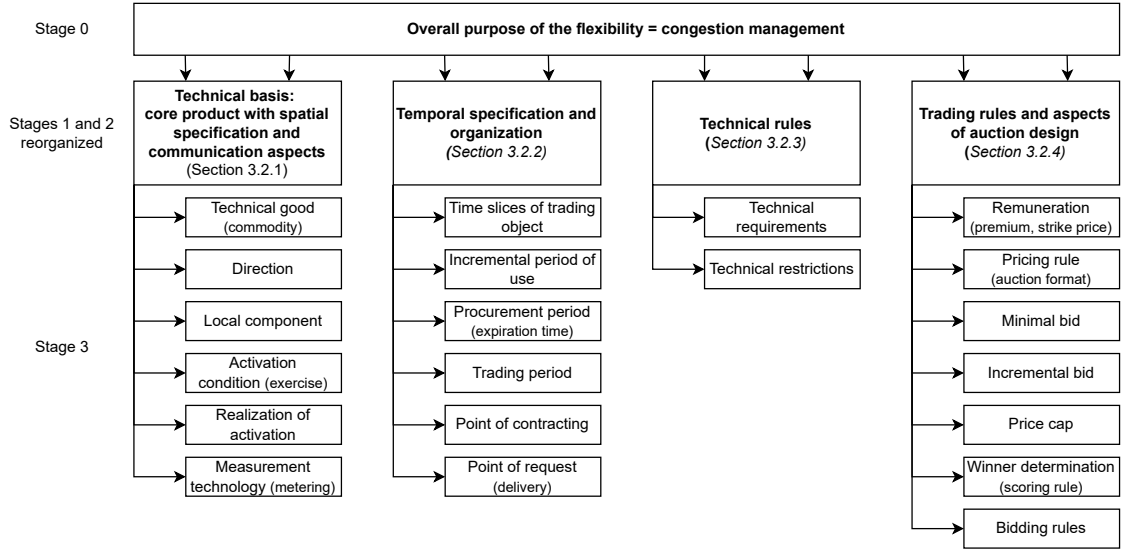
Stage 0

Overall purpose of the flexibility = congestion management

Stages 1 and 2 reorganized

Technical basis: core product with spatial specification and communication aspects (Section 3.2.1)

Technical good (commodity)

Direction

Local component

Activation condition (exercise)

Realization of activation

Measurement technology (metering)

Temporal specification and organization (Section 3.2.2)

Time slices of trading object

Incremental period of use

Procurement period (expiration time)

Trading period

Point of contracting

Point of request (delivery)

Technical rules (Section 3.2.3)

Technical requirements

Technical restrictions

Trading rules and aspects of auction design (Section 3.2.4)

Remuneration (premium, strike price)

Pricing rule (auction format)

Minimal bid

Incremental bid

Price cap

Winner determination (scoring rule)

Bidding rules

Stage 3